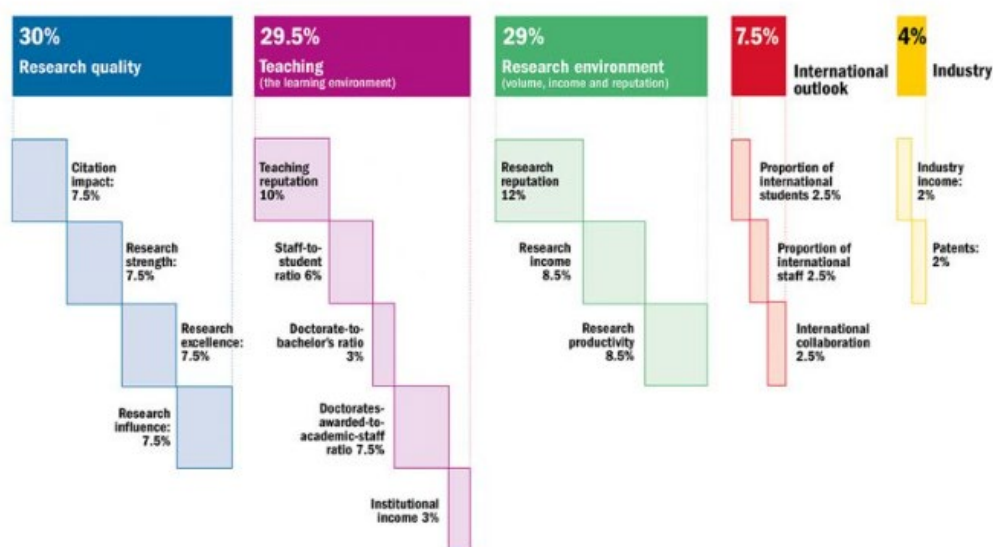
30%
Research quality

Citation impact: 7.5%

Research strength: 7.5%

Research excellence: 7.5%

Research influence: 7.5%

29.5%
Teaching
(the learning environment)

Teaching reputation 10%

Staff-to-student ratio 6%

Doctorate-to-bachelor's ratio 3%

Doctorates-awarded-to-academic-staff ratio 7.5%

Institutional income 3%

29%
Research environment
(volume, income and reputation)

Research reputation 12%

Research income 8.5%

Research productivity 8.5%

7.5%
International outlook

Proportion of international students 2.5%

Proportion of international staff 2.5%

International collaboration 2.5%

4%
Industry

Industry income: 2%

Patents: 2%